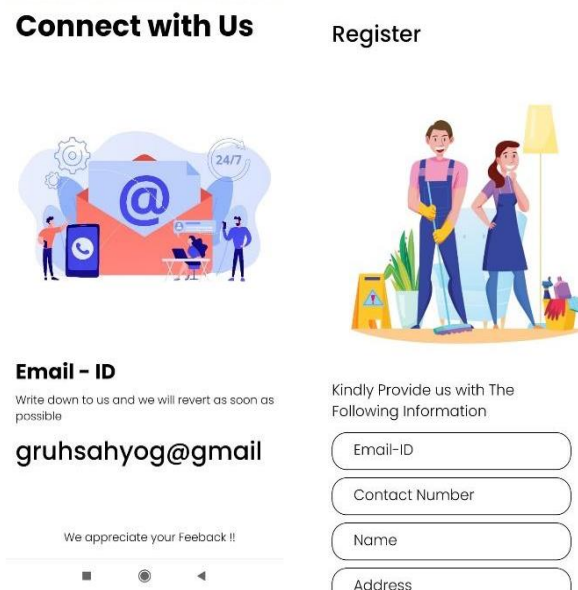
Connect with Us

24/7

@

Email - ID

Write down to us and we will revert as soon as possible

gruhsahyog@gmail

We appreciate your Feeback !!

Register

Kindly Provide us with The Following Information

Email-ID

Contact Number

Name

Address